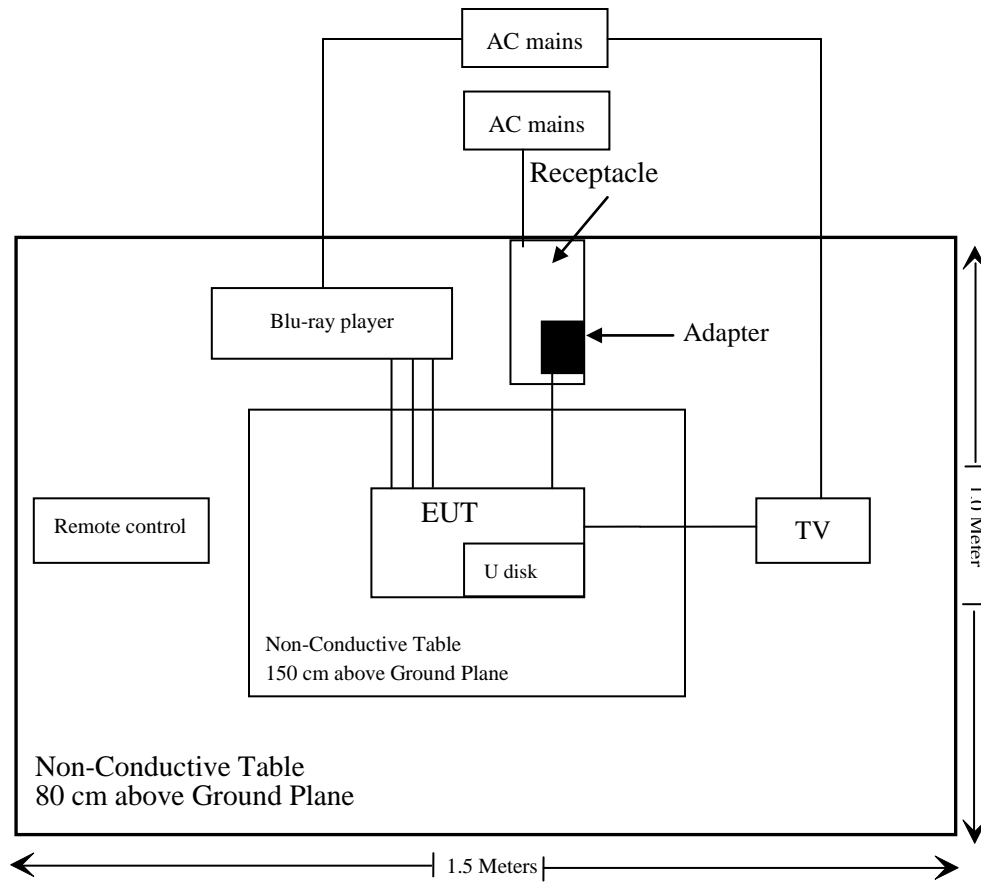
AC mains

AC mains

Receptacle

Blu-ray player

Adapter

EUT

U disk

Remote control

TV

1.0 Meter

Non-Conductive Table
150 cm above Ground Plane

Non-Conductive Table
80 cm above Ground Plane

1.5 Meters